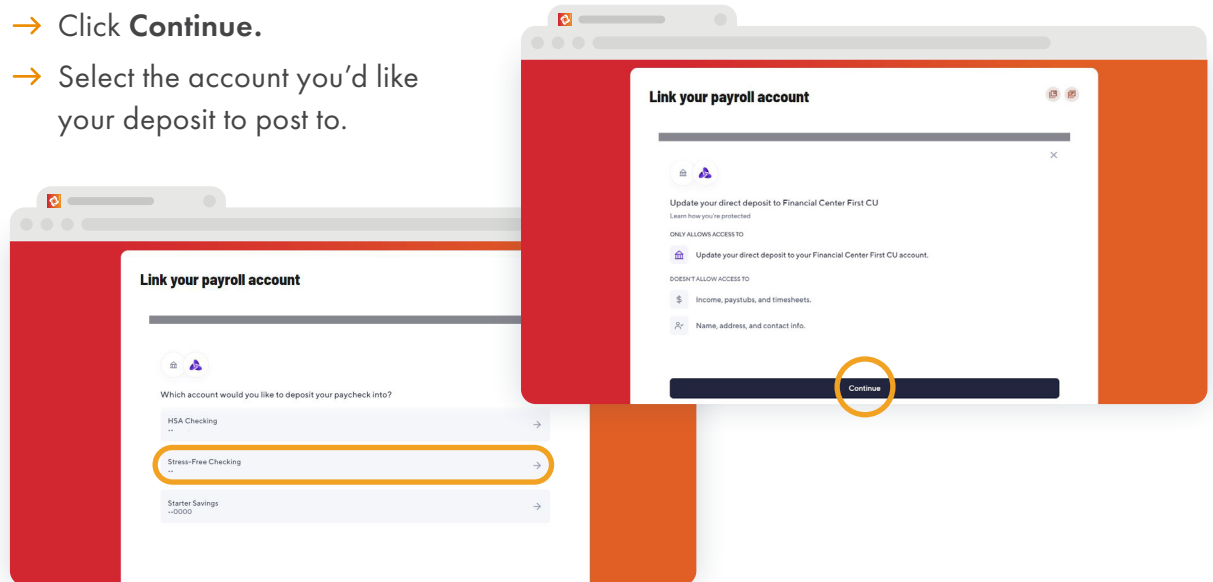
→ Click **Continue.**

→ Select the account you'd like your deposit to post to.

Link your payroll account

Update your direct deposit to Financial Center First CU

Learn how you're protected

ONLY ALLOWS ACCESS TO

Update your direct deposit to your Financial Center First CU account.

DOESN'T ALLOW ACCESS TO

Income, paystubs, and timesheets.

Name, address, and contact info.

Continue

Link your payroll account

Which account would you like to deposit your paycheck into?

HSA Checking
--

Stress-Free Checking
--

Starter Savings
--0000